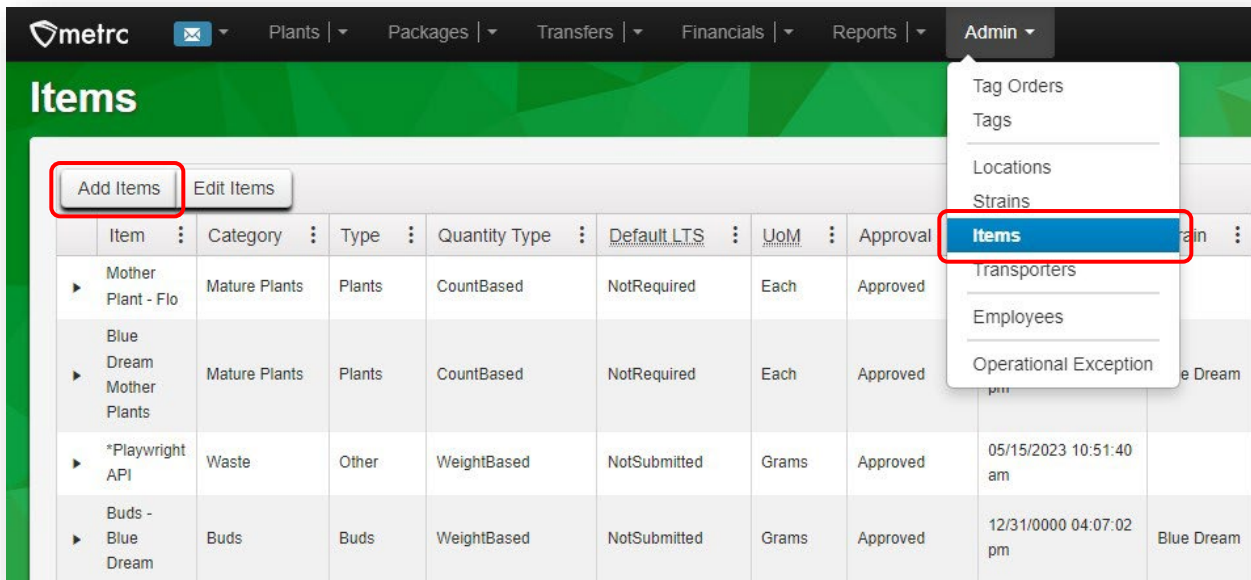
metrc Plants | Packages | Transfers | Financials | Reports | Admin

Items

Add Items Edit Items

Tag Orders
Tags
Locations
Strains
Items
Transporters
Employees
Operational Exception

| | Item | Category | Type | Quantity Type | Default LTS | UoM | Approval | | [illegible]ain |
|---|---|---|---|---|---|---|---|---|---|
| ▸ | Mother Plant - Flo | Mature Plants | Plants | CountBased | NotRequired | Each | Approved | | |
| ▸ | Blue Dream Mother Plants | Mature Plants | Plants | CountBased | NotRequired | Each | Approved | pm | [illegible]e Dream |
| ▸ | *Playwright API | Waste | Other | WeightBased | NotSubmitted | Grams | Approved | 05/15/2023 10:51:40 am | |
| ▸ | Buds - Blue Dream | Buds | Buds | WeightBased | NotSubmitted | Grams | Approved | 12/31/0000 04:07:02 pm | Blue Dream |